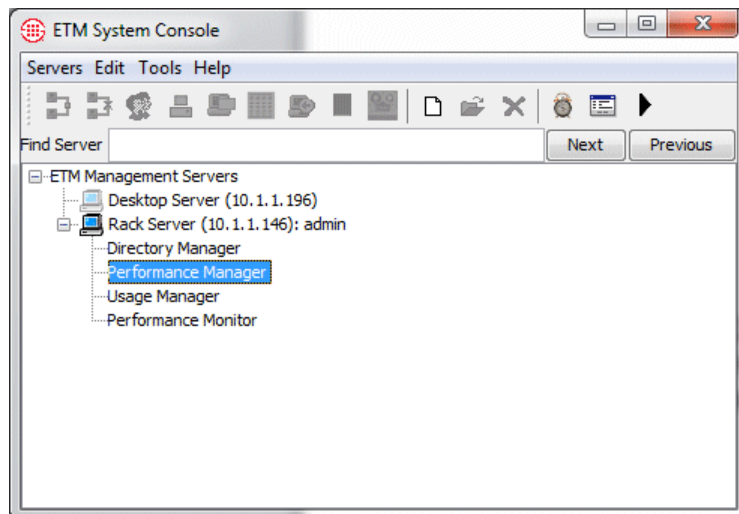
ETM System Console

Servers Edit Tools Help

Find Server

Next

Previous

ETM Management Servers

Desktop Server (10.1.1.196)

Rack Server (10.1.1.146): admin

Directory Manager

Performance Manager

Usage Manager

Performance Monitor